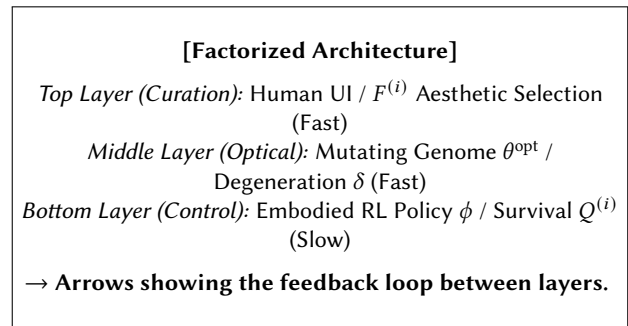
**[Factorized Architecture]**

*Top Layer (Curation):* Human UI / $F^{(i)}$ Aesthetic Selection (Fast)
*Middle Layer (Optical):* Mutating Genome $\theta^{\text{opt}}$ / Degeneration $\delta$ (Fast)
*Bottom Layer (Control):* Embodied RL Policy $\phi$ / Survival $Q^{(i)}$ (Slow)

$\rightarrow$ **Arrows showing the feedback loop between layers.**